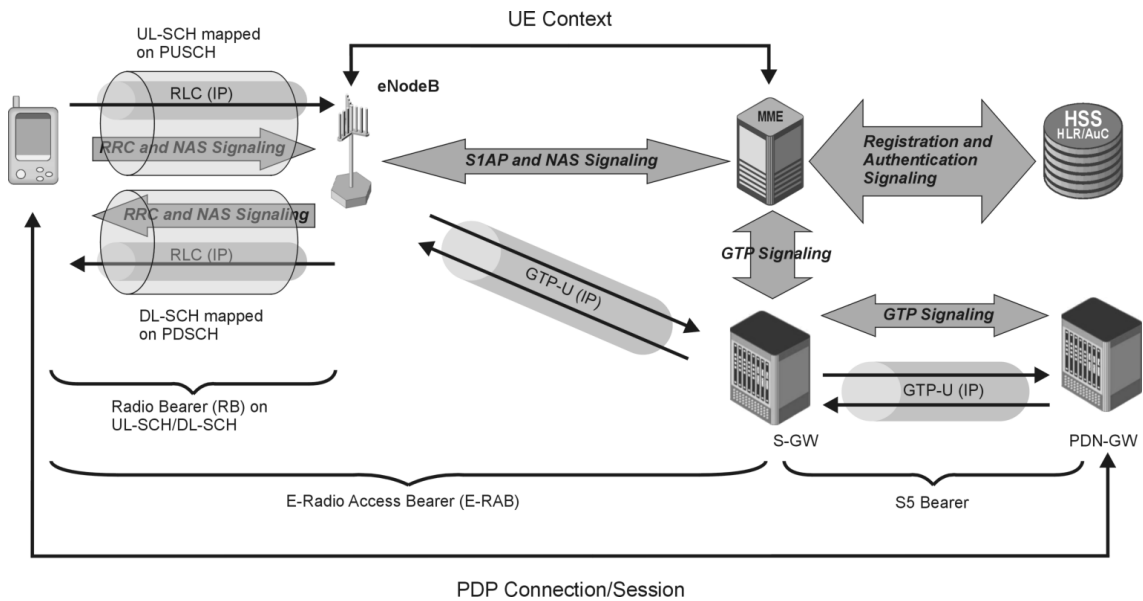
UE Context

UL-SCH mapped on PUSCH

RLC (IP)

RRC and NAS Signaling

eNodeB

MME

HSS
HLR/AuC

S1AP and NAS Signaling

Registration and Authentication Signaling

RRC and NAS Signaling

RLC (IP)

GTP Signaling

GTP-U (IP)

DL-SCH mapped on PDSCH

GTP Signaling

GTP-U (IP)

Radio Bearer (RB) on UL-SCH/DL-SCH

S-GW

PDN-GW

E-Radio Access Bearer (E-RAB)

S5 Bearer

PDP Connection/Session